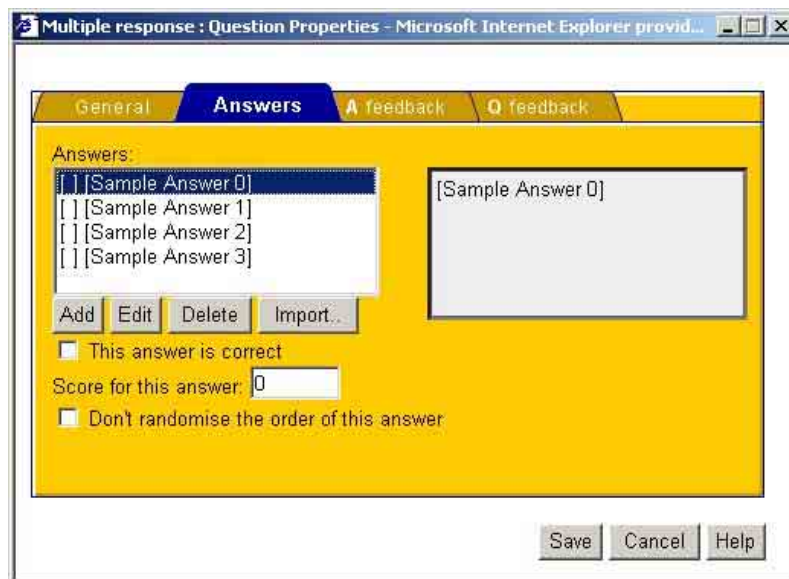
Multiple response : Question Properties - Microsoft Internet Explorer provid...

General
Answers
A feedback
Q feedback

Answers:
[ ] [Sample Answer 0]
[ ] [Sample Answer 1]
[ ] [Sample Answer 2]
[ ] [Sample Answer 3]

[Sample Answer 0]

Add
Edit
Delete
Import..

This answer is correct
Score for this answer: 0
Don't randomise the order of this answer

Save
Cancel
Help